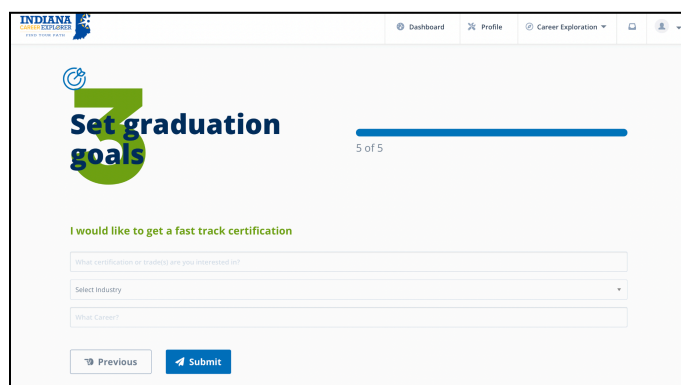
INDIANA CAREER EXPLORER FIND YOUR PATH

Dashboard
Profile
Career Exploration

3
Set graduation goals

5 of 5

I would like to get a fast track certification

What certification or trade(s) are you interested in?

Select Industry

What Career?

Previous
Submit